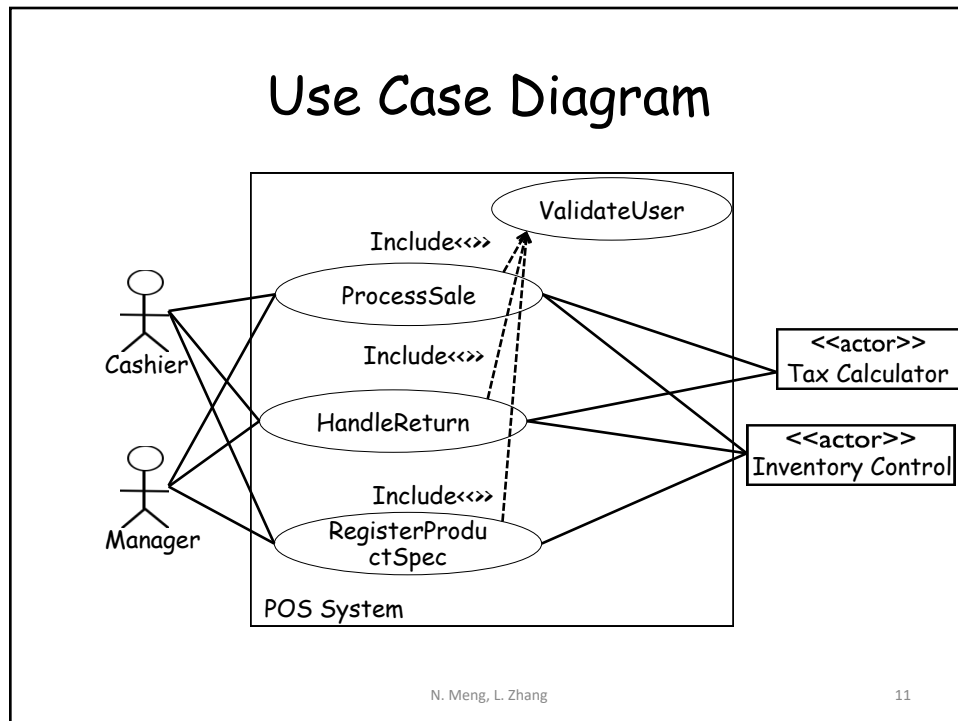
Use Case Diagram

ValidateUser

Include<<>>

ProcessSale

Include<<>>

HandleReturn

Include<<>>

RegisterProductSpec

POS System

Cashier

Manager

<<actor>>
Tax Calculator

<<actor>>
Inventory Control

N. Meng, L. Zhang

11